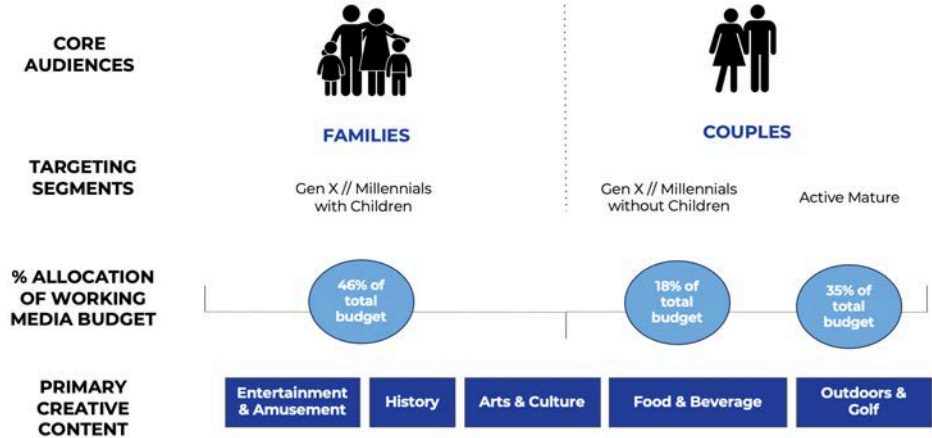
CORE AUDIENCES

FAMILIES

COUPLES

TARGETING SEGMENTS

Gen X // Millennials with Children

Gen X // Millennials without Children

Active Mature

% ALLOCATION OF WORKING MEDIA BUDGET

46% of total budget

18% of total budget

35% of total budget

PRIMARY CREATIVE CONTENT

Entertainment & Amusement

History

Arts & Culture

Food & Beverage

Outdoors & Golf